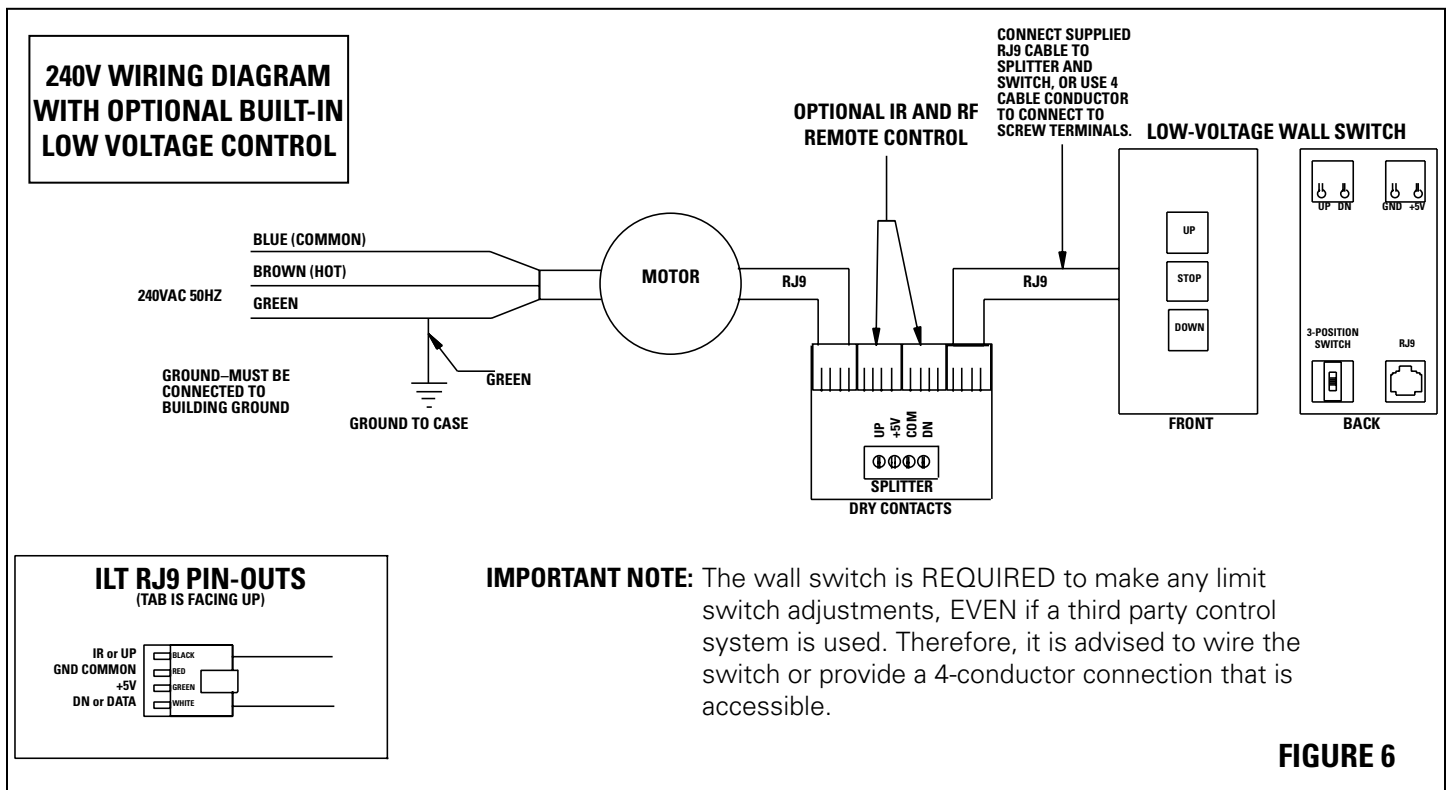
240V WIRING DIAGRAM WITH OPTIONAL BUILT-IN LOW VOLTAGE CONTROL

OPTIONAL IR AND RF REMOTE CONTROL

CONNECT SUPPLIED RJ9 CABLE TO SPLITTER AND SWITCH, OR USE 4 CABLE CONDUCTOR TO CONNECT TO SCREW TERMINALS.

LOW-VOLTAGE WALL SWITCH

BLUE (COMMON)
BROWN (HOT)
240VAC 50HZ
GREEN

MOTOR

RJ9

RJ9

UP
STOP
DOWN

UP DN
GND +5V

3-POSITION SWITCH

RJ9

GROUND–MUST BE CONNECTED TO BUILDING GROUND

GREEN

GROUND TO CASE

UP +5V COM DN

SPLITTER
DRY CONTACTS

FRONT

BACK

ILT RJ9 PIN-OUTS
(TAB IS FACING UP)

IR or UP
GND COMMON
+5V
DN or DATA

BLACK
RED
GREEN
WHITE

IMPORTANT NOTE: The wall switch is REQUIRED to make any limit switch adjustments, EVEN if a third party control system is used. Therefore, it is advised to wire the switch or provide a 4-conductor connection that is accessible.

FIGURE 6